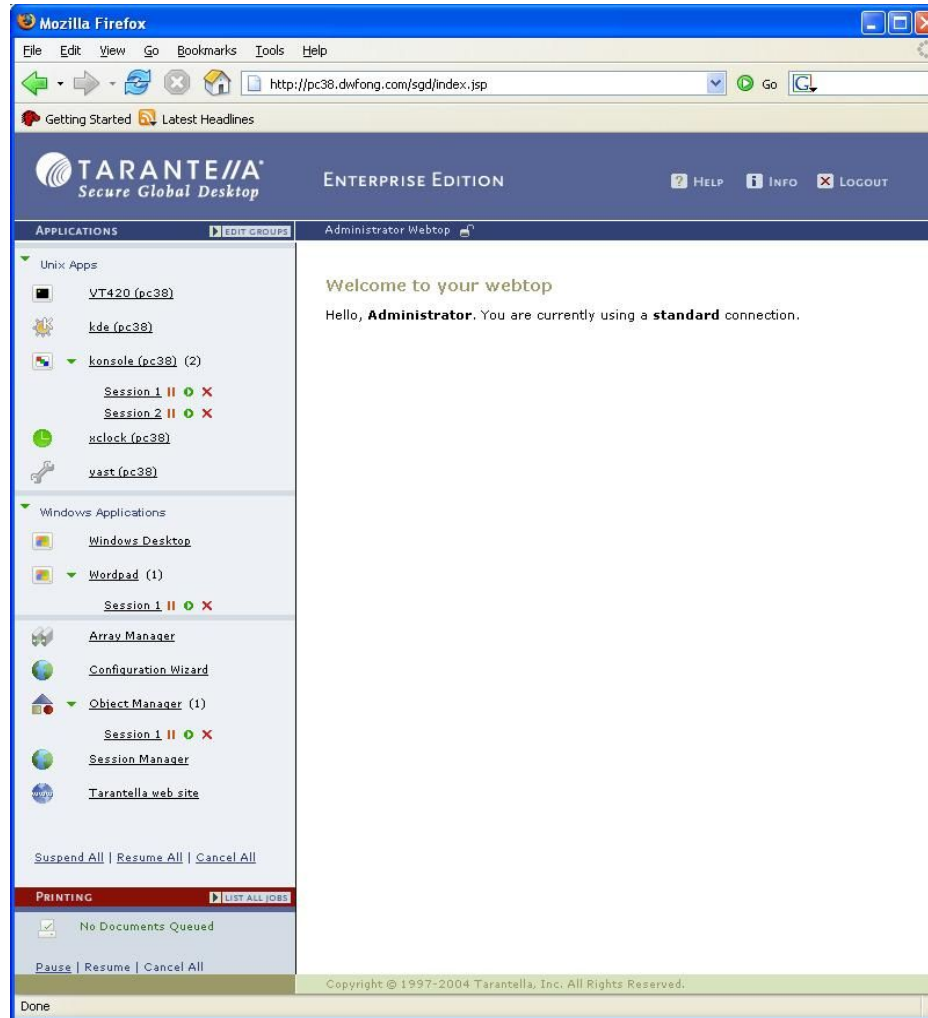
Mozilla Firefox

File Edit View Go Bookmarks Tools Help

http://pc38.dwfong.com/sgd/index.jsp

Go

Getting Started Latest Headlines

TARANTE//A Secure Global Desktop

ENTERPRISE EDITION

HELP INFO LOGOUT

APPLICATIONS

EDIT GROUPS

Administrator Webtop

Unix Apps

VT420 (pc38)

kde (pc38)

konsole (pc38) (2)

Session 1

Session 2

xclock (pc38)

yast (pc38)

Windows Applications

Windows Desktop

Wordpad (1)

Session 1

Array Manager

Configuration Wizard

Object Manager (1)

Session 1

Session Manager

Tarantella web site

Suspend All | Resume All | Cancel All

PRINTING

LIST ALL JOBS

No Documents Queued

Pause | Resume | Cancel All

Welcome to your webtop

Hello, **Administrator**. You are currently using a **standard** connection.

Copyright © 1997-2004 Tarantella, Inc. All Rights Reserved.

Done